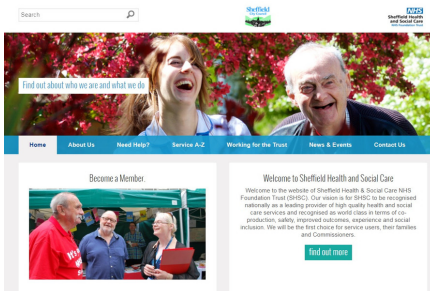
Search

Sheffield

NHS
Sheffield Health and Social Care
NHS Foundation Trust

Find out about who we are and what we do

Home
About Us
Need Help?
Service A-Z
Working for the Trust
News & Events
Contact Us

Become a Member.

Welcome to Sheffield Health and Social Care

Welcome to the website of Sheffield Health & Social Care NHS Foundation Trust (SHSC). Our vision is for SHSC to be recognised nationally as a leading provider of high quality health and social care services and recognised as world class in terms of co-production, safety, improved outcomes, experience and social inclusion. We will be the first choice for service users, their families and Commissioners.

find out more